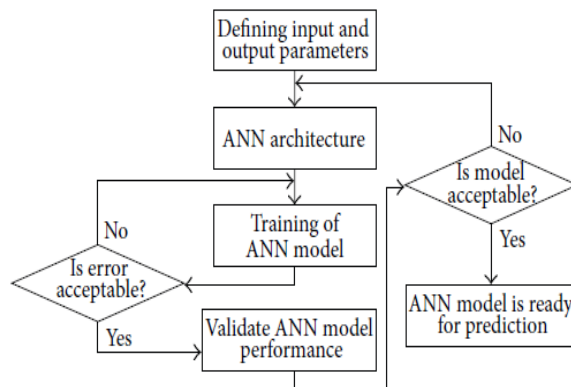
Defining input and output parameters

ANN architecture

No

Is model acceptable?

Yes

ANN model is ready for prediction

Training of ANN model

No

Is error acceptable?

Yes

Validate ANN model performance